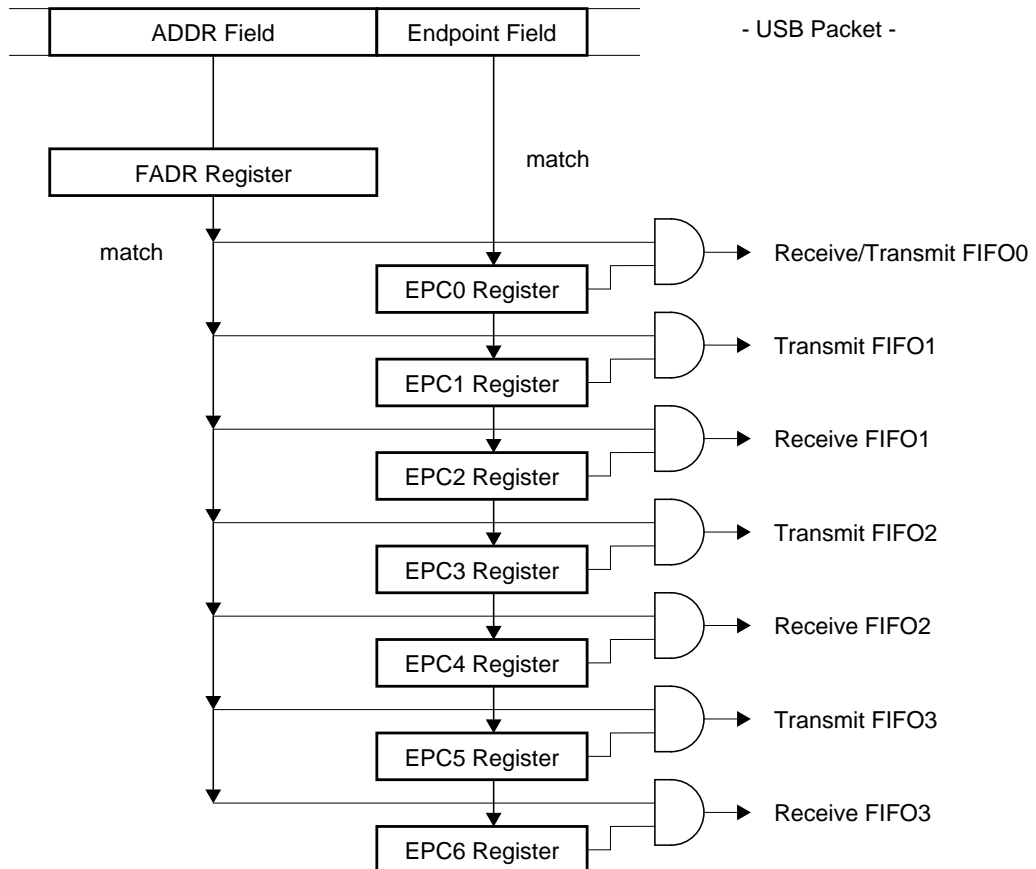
ADDR Field

Endpoint Field

- USB Packet -

match

FADR Register

match

EPC0 Register

Receive/Transmit FIFO0

EPC1 Register

Transmit FIFO1

EPC2 Register

Receive FIFO1

EPC3 Register

Transmit FIFO2

EPC4 Register

Receive FIFO2

EPC5 Register

Transmit FIFO3

EPC6 Register

Receive FIFO3